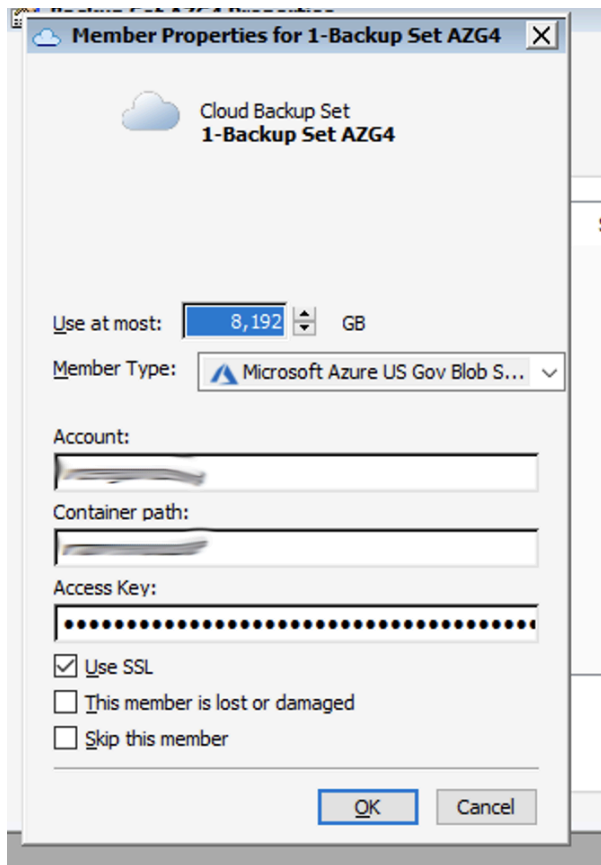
Member Properties for 1-Backup Set AZG4

Cloud Backup Set
1-Backup Set AZG4

Use at most: 8,192 GB

Member Type: Microsoft Azure US Gov Blob S...

Account:

Container path:

Access Key:
••••••••••••••••••••••••••••••••••••••••••••

Use SSL
This member is lost or damaged
Skip this member

OK Cancel